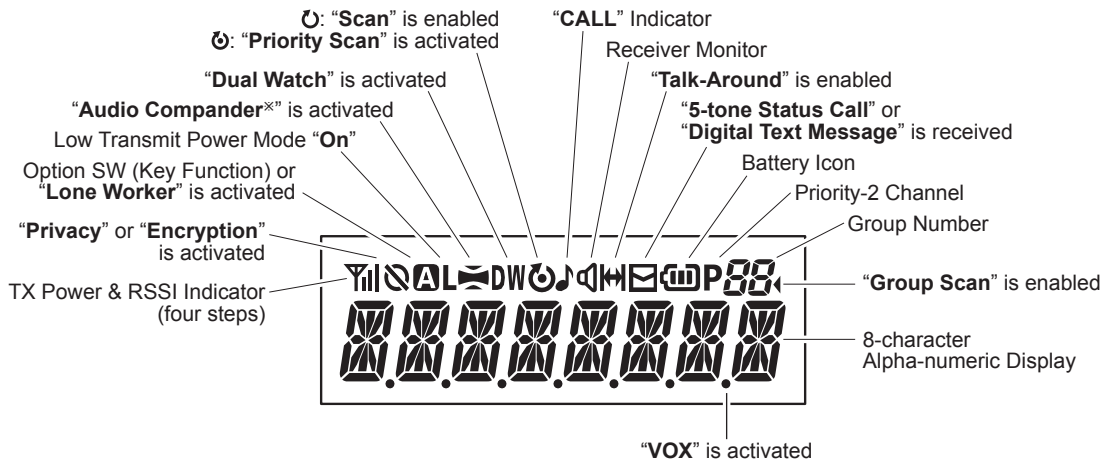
: "**Scan**" is enabled
: "**Priority Scan**" is activated

"**CALL**" Indicator

Receiver Monitor

"**Dual Watch**" is activated

"**Talk-Around**" is enabled

"**Audio Compander**※" is activated

"**5-tone Status Call**" or "**Digital Text Message**" is received

Low Transmit Power Mode "**On**"

Option SW (Key Function) or "**Lone Worker**" is activated

Battery Icon

Priority-2 Channel

Group Number

"**Privacy**" or "**Encryption**" is activated

A L DW P 88

TX Power & RSSI Indicator (four steps)

"**Group Scan**" is enabled

8.8.8.8.8.8.8.8

8-character Alpha-numeric Display

"**VOX**" is activated